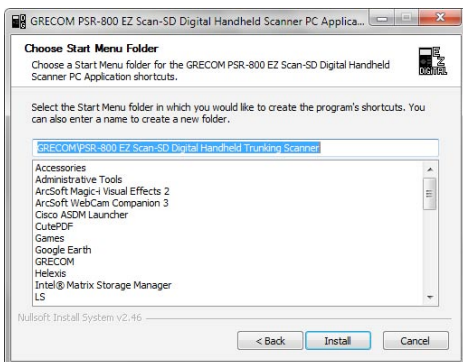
GRECOM PSR-800 EZ Scan-SD Digital Handheld Scanner PC Applica...

Choose Start Menu Folder

Choose a Start Menu folder for the GRECOM PSR-800 EZ Scan-SD Digital Handheld Scanner PC Application shortcuts.

EZ DIGITAL

Select the Start Menu folder in which you would like to create the program's shortcuts. You can also enter a name to create a new folder.

GRECOM\PSR-800 EZ Scan-SD Digital Handheld Trunking Scanner

Accessories
Administrative Tools
ArcSoft Magic-i Visual Effects 2
ArcSoft WebCam Companion 3
Cisco ASDM Launcher
CutePDF
Games
Google Earth
GRECOM
Helexis
Intel® Matrix Storage Manager
LS

Nullsoft Install System v2.46

< Back
Install
Cancel